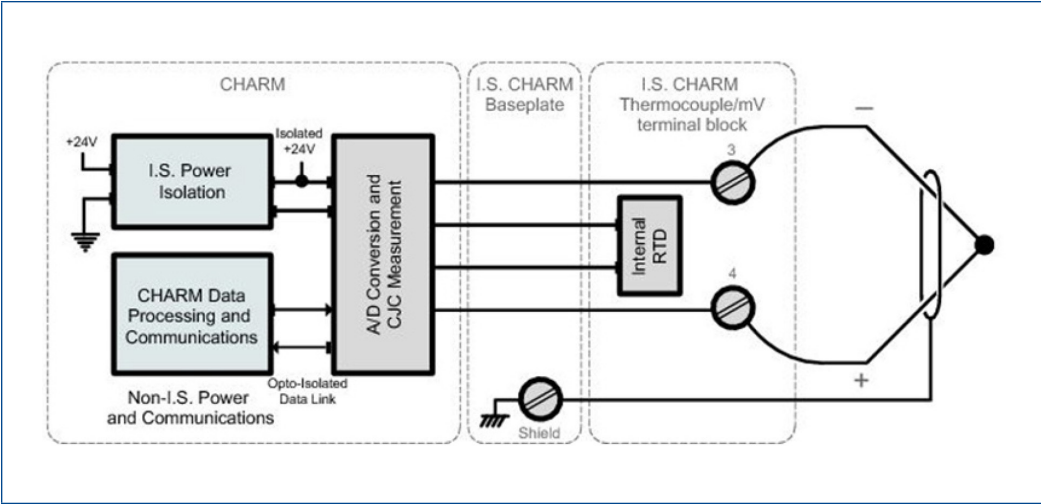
CHARM

I.S. CHARM Baseplate

I.S. CHARM Thermocouple/mV terminal block

+24V

I.S. Power Isolation

Isolated +24V

A/D Conversion and CJC Measurement

CHARM Data Processing and Communications

Opto-Isolated Data Link

Non-I.S. Power and Communications

Internal RTD

3

4

−

+

Shield